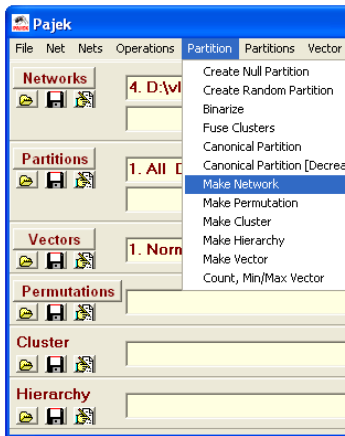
Pajek

File Net Nets Operations Partition Partitions Vector

Networks
4. D:\vl

Partitions
1. All D

Vectors
1. Norm

Permutations

Cluster

Hierarchy

Create Null Partition
Create Random Partition
Binarize
Fuse Clusters
Canonical Partition
Canonical Partition [Decrea
Make Network
Make Permutation
Make Cluster
Make Hierarchy
Make Vector
Count, Min/Max Vector